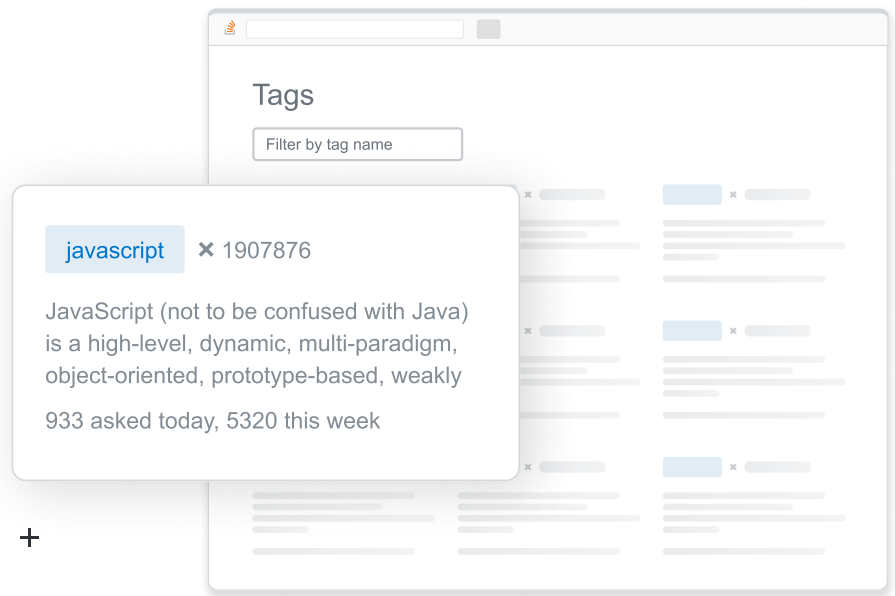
Tags

Filter by tag name

javascript × 1907876

JavaScript (not to be confused with Java) is a high-level, dynamic, multi-paradigm, object-oriented, prototype-based, weakly

933 asked today, 5320 this week